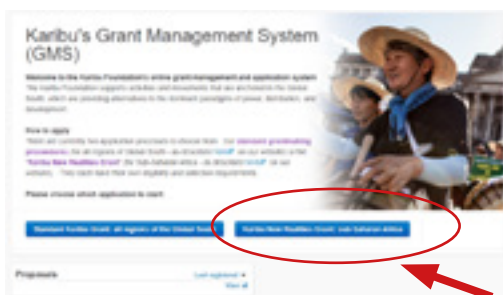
Karibu's Grant Management System (GMS)

Welcome to the Karibu Foundation's online grant-management and application system
The Karibu Foundation supports activities and movements that are anchored in the Global South, which are providing alternatives to the dominant paradigms of power, distribution, and development.

How to apply
There are currently two application processes to choose from: Our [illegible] grant-making processes, for all regions of Global South – as described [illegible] on our website; or the "Karibu New Realities Grant" (for Sub-Saharan Africa – as described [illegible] on our website). They each have their own eligibility and selection requirements.

Please choose which application to start:

Standard Karibu Grant: all regions of the Global South

Karibu New Realities Grant: sub-Saharan Africa

Proposals

Last registered ▾

View all